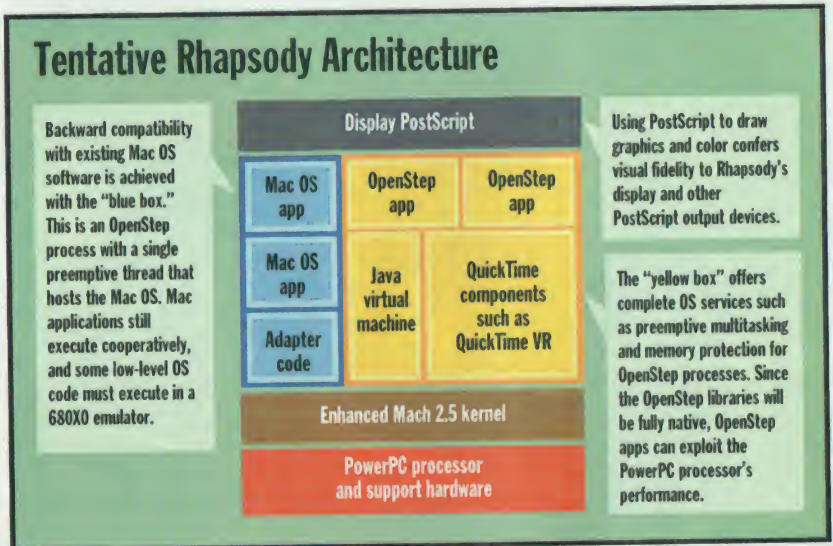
Tentative Rhapsody Architecture

Backward compatibility with existing Mac OS software is achieved with the "blue box." This is an OpenStep process with a single preemptive thread that hosts the Mac OS. Mac applications still execute cooperatively, and some low-level OS code must execute in a 680X0 emulator.

Display PostScript

Mac OS app

Mac OS app

Adapter code

OpenStep app

OpenStep app

Java virtual machine

QuickTime components such as QuickTime VR

Enhanced Mach 2.5 kernel

PowerPC processor and support hardware

Using PostScript to draw graphics and color confers visual fidelity to Rhapsody's display and other PostScript output devices.

The "yellow box" offers complete OS services such as preemptive multitasking and memory protection for OpenStep processes. Since the OpenStep libraries will be fully native, OpenStep apps can exploit the PowerPC processor's performance.